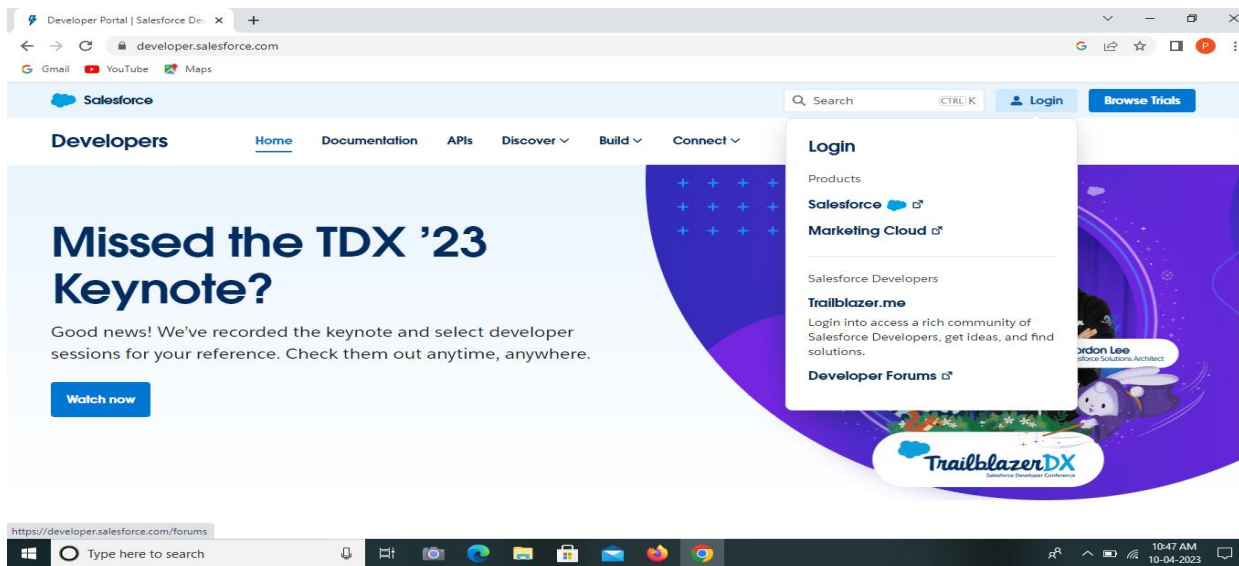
Developer Portal | Salesforce De ×
developer.salesforce.com
Gmail YouTube Maps

Salesforce
Search CTRL K
Login
Browse Trials

Developers
Home Documentation APIs Discover Build Connect

Login
Products
Salesforce
Marketing Cloud
Salesforce Developers
Trailblazer.me
Login into access a rich community of Salesforce Developers, get ideas, and find solutions.
Developer Forums

Missed the TDX '23 Keynote?

Good news! We've recorded the keynote and select developer sessions for your reference. Check them out anytime, anywhere.

Watch now

ordon Lee
alesforce Solutions Architect

TrailblazerDX
Salesforce Developer Conference

https://developer.salesforce.com/forums

Type here to search
10:47 AM
10-04-2023